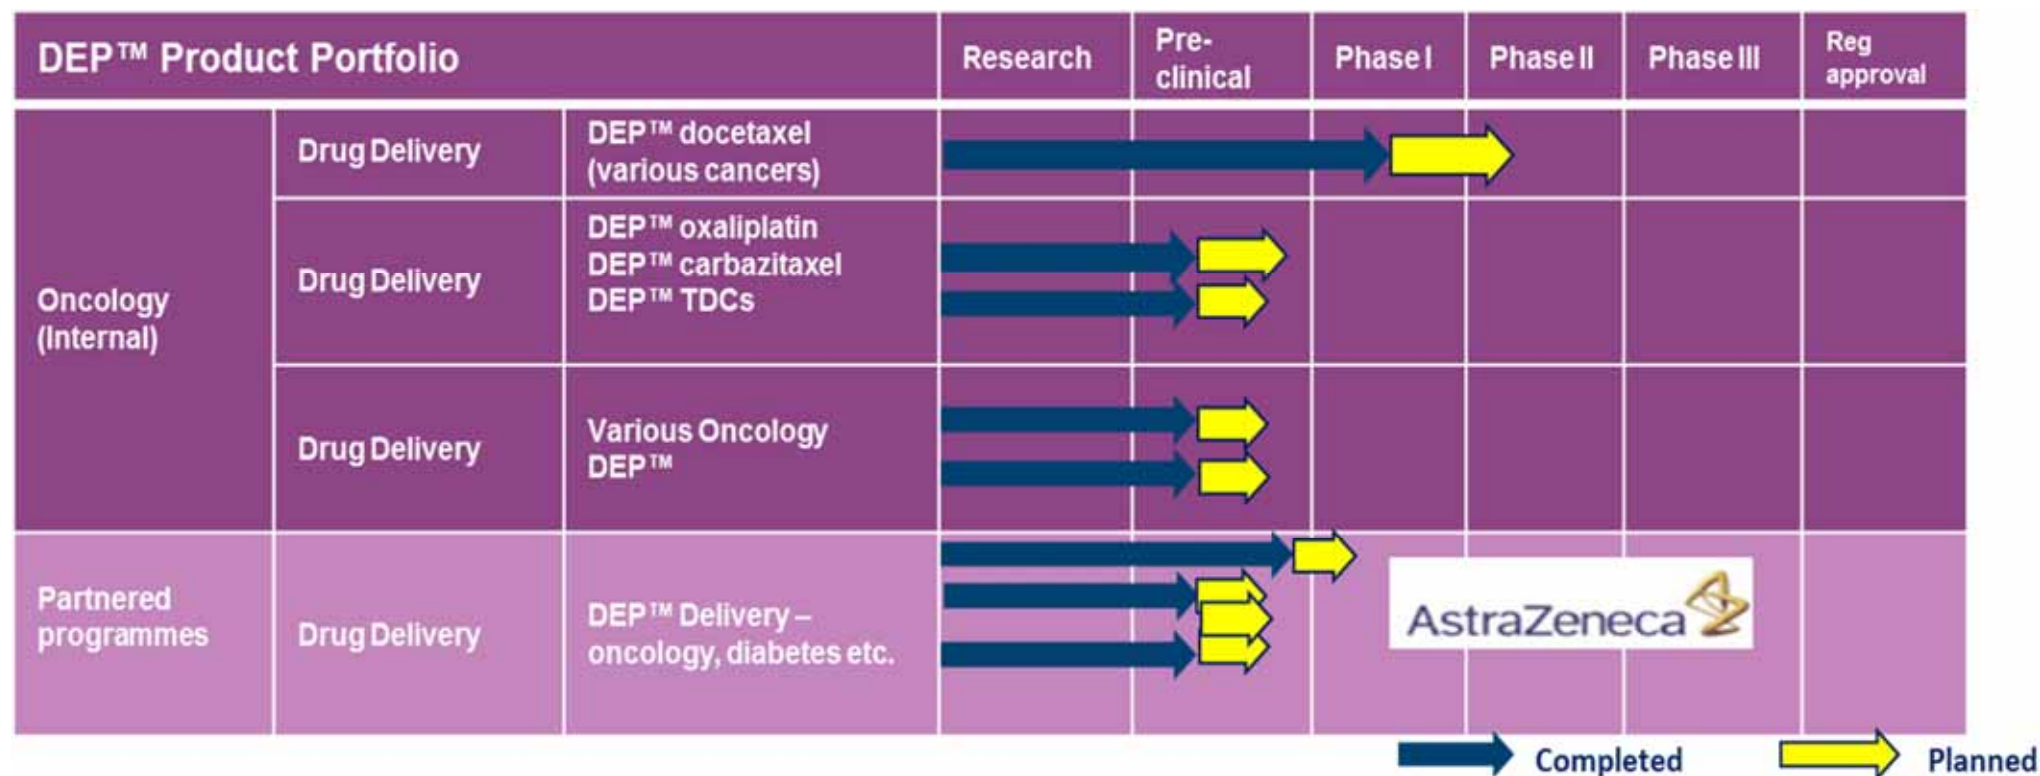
| DEP™ Product Portfolio | | | Research | Pre-clinical | Phase I | Phase II | Phase III | Reg approval |
|---|---|---|---|---|---|---|---|---|
| Oncology (Internal) | Drug Delivery | DEP™ docetaxel (various cancers) | | | | | | |
| | Drug Delivery | DEP™ oxaliplatin DEP™ carbazitaxel DEP™ TDCs | | | | | | |
| | Drug Delivery | Various Oncology DEP™ | | | | | | |
| Partnered programmes | Drug Delivery | DEP™ Delivery – oncology, diabetes etc. | | | AstraZeneca | | | |

Completed Planned